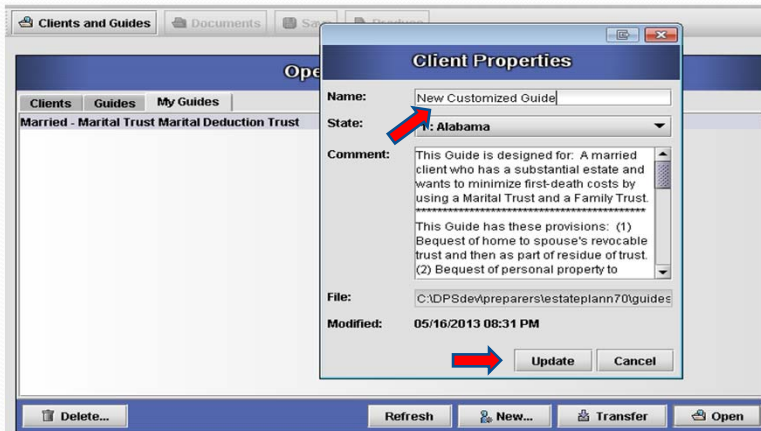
Clients and Guides
Documents
Save
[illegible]

Ope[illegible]

Clients
Guides
My Guides

Married - Marital Trust Marital Deduction Trust

Client Properties

Name:
New Customized Guide

State:
1: Alabama

Comment:
This Guide is designed for: A married client who has a substantial estate and wants to minimize first-death costs by using a Marital Trust and a Family Trust.
****************************************
This Guide has these provisions: (1) Bequest of home to spouse's revocable trust and then as part of residue of trust. (2) Bequest of personal property to

File:
C:\DPSdev\preparers\estateplann70\guides

Modified:
05/16/2013 08:31 PM

Update
Cancel

Delete...
Refresh
New...
Transfer
Open